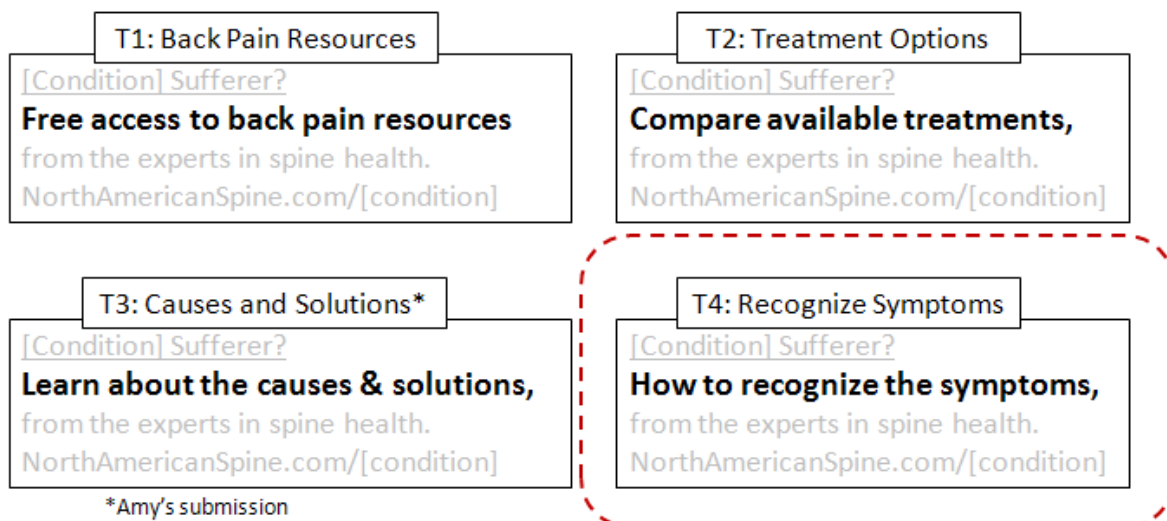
T1: Back Pain Resources

[Condition] Sufferer?
**Free access to back pain resources**
from the experts in spine health.
NorthAmericanSpine.com/[condition]

T2: Treatment Options

[Condition] Sufferer?
**Compare available treatments,**
from the experts in spine health.
NorthAmericanSpine.com/[condition]

T3: Causes and Solutions*

[Condition] Sufferer?
**Learn about the causes & solutions,**
from the experts in spine health.
NorthAmericanSpine.com/[condition]

*Amy's submission

T4: Recognize Symptoms

[Condition] Sufferer?
**How to recognize the symptoms,**
from the experts in spine health.
NorthAmericanSpine.com/[condition]